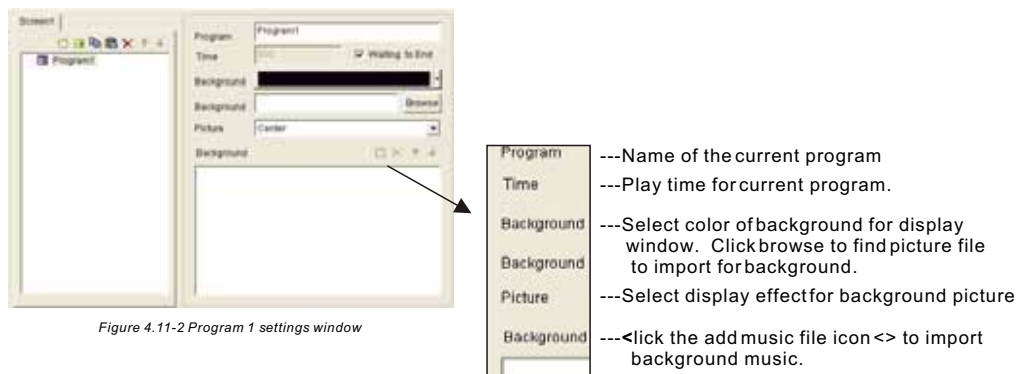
Screen1

Program1

Program Program1
Time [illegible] Waiting to End
Background
Background Browse
Picture Center
Background

Figure 4.11-2 Program 1 settings window

| Program | ---Name of the current program |
|---|---|
| Time | ---Play time for current program. |
| Background | ---Select color of background for display window. Click browse to find picture file |
| Background | to import for background. |
| Picture | ---Select display effect for background picture |
| Background | ---<lick the add music file icon <> to import background music. |